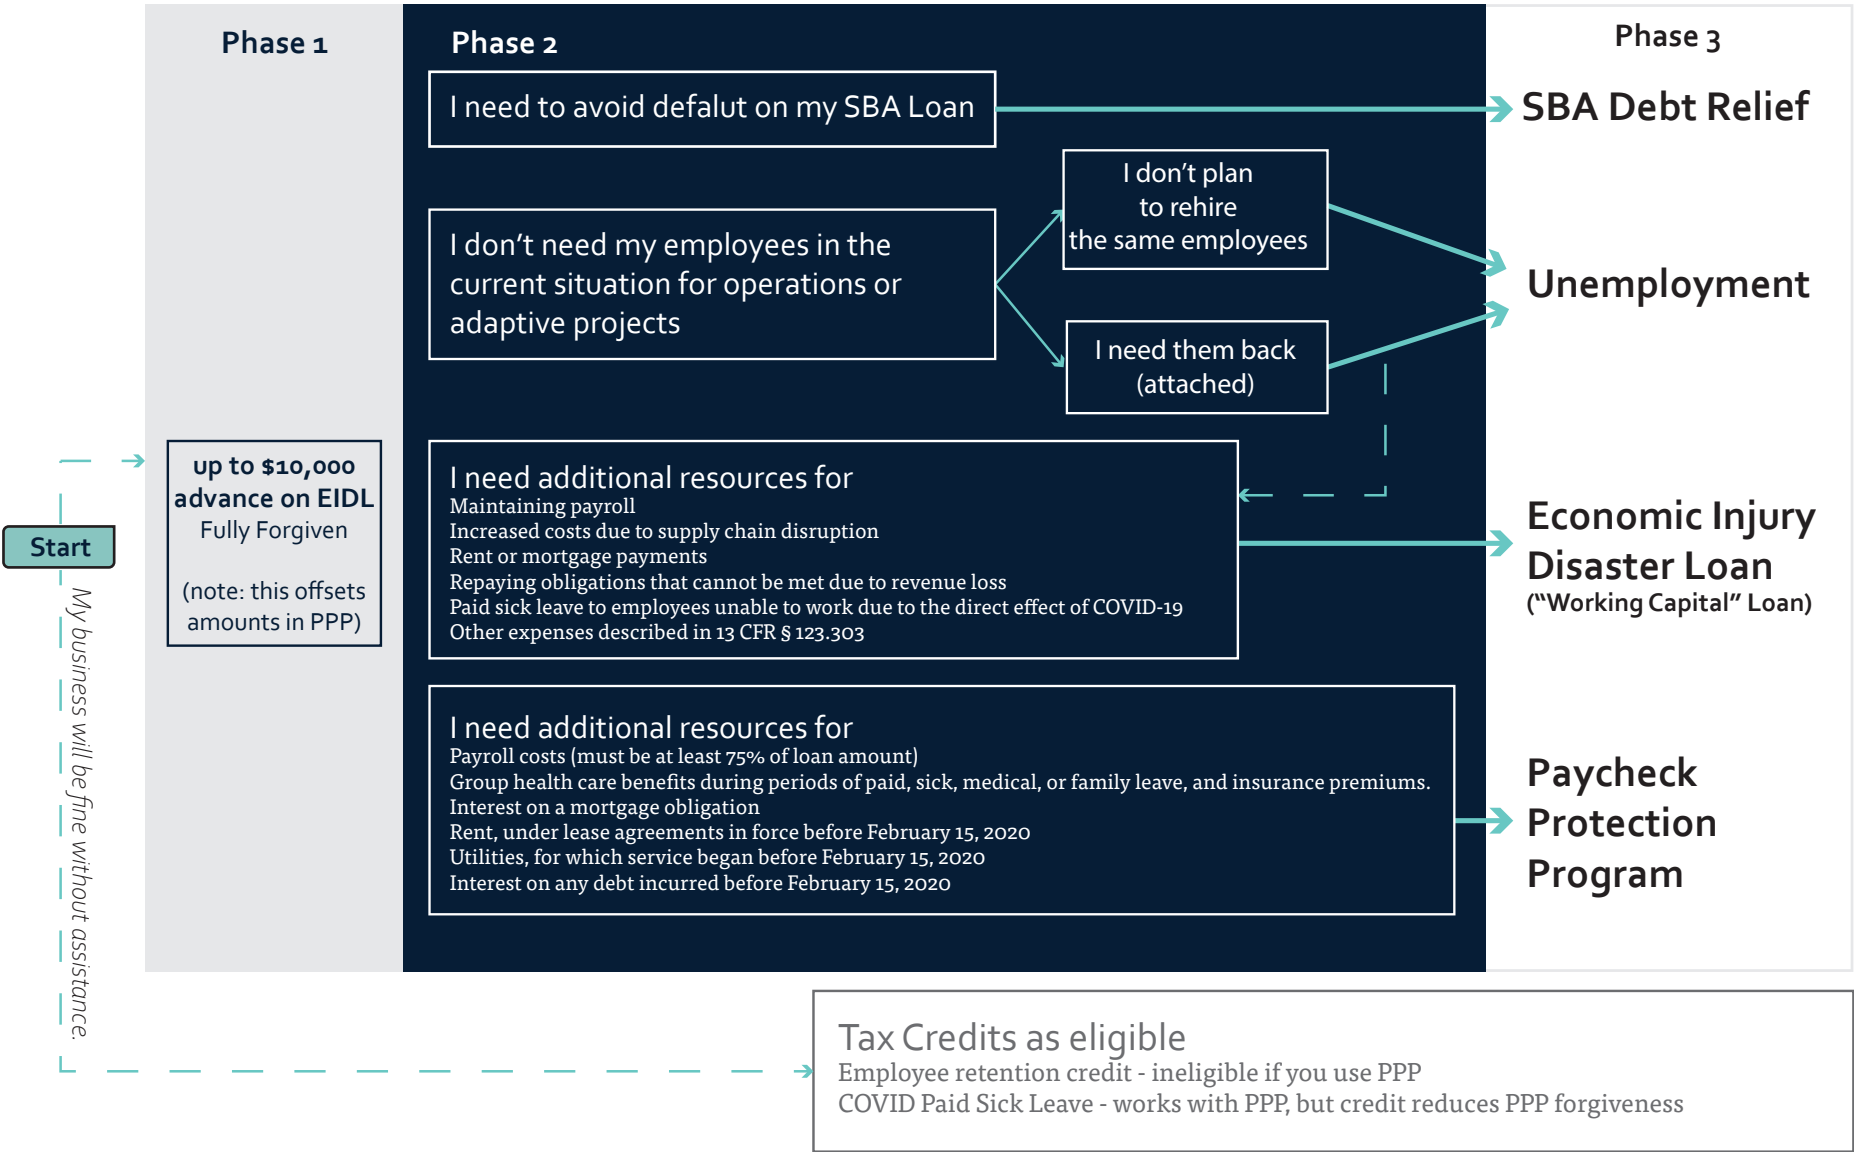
Phase 1

Phase 2

Phase 3

I need to avoid defalut on my SBA Loan

SBA Debt Relief

I don't plan to rehire the same employees

I don't need my employees in the current situation for operations or adaptive projects

Unemployment

I need them back (attached)

up to $10,000 advance on EIDL
Fully Forgiven

(note: this offsets amounts in PPP)

Start

I need additional resources for
Maintaining payroll
Increased costs due to supply chain disruption
Rent or mortgage payments
Repaying obligations that cannot be met due to revenue loss
Paid sick leave to employees unable to work due to the direct effect of COVID-19
Other expenses described in 13 CFR § 123.303

Economic Injury Disaster Loan
("Working Capital" Loan)

I need additional resources for
Payroll costs (must be at least 75% of loan amount)
Group health care benefits during periods of paid, sick, medical, or family leave, and insurance premiums.
Interest on a mortgage obligation
Rent, under lease agreements in force before February 15, 2020
Utilities, for which service began before February 15, 2020
Interest on any debt incurred before February 15, 2020

Paycheck Protection Program

My business will be fine without assistance.

Tax Credits as eligible
Employee retention credit - ineligible if you use PPP
COVID Paid Sick Leave - works with PPP, but credit reduces PPP forgiveness